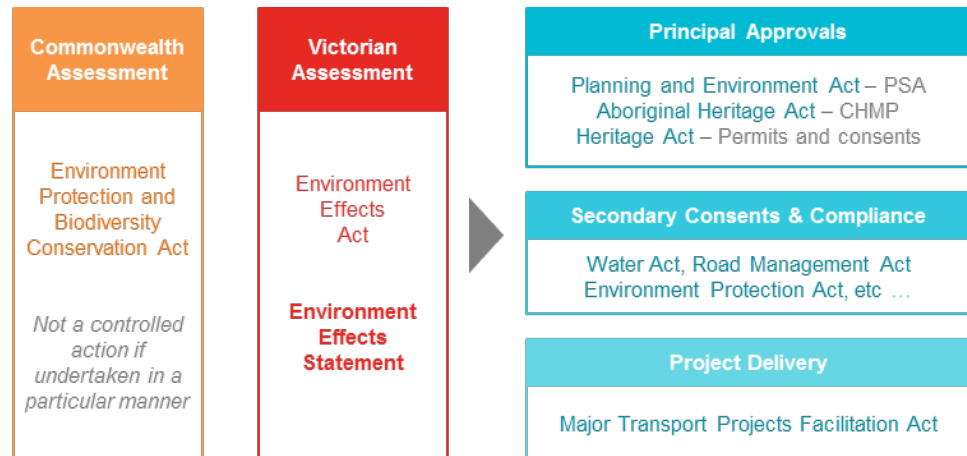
Commonwealth Assessment

Environment Protection and Biodiversity Conservation Act

Not a controlled action if undertaken in a particular manner

Victorian Assessment

Environment Effects Act

Environment Effects Statement

Principal Approvals

Planning and Environment Act – PSA
Aboriginal Heritage Act – CHMP
Heritage Act – Permits and consents

Secondary Consents & Compliance

Water Act, Road Management Act
Environment Protection Act, etc …

Project Delivery

Major Transport Projects Facilitation Act